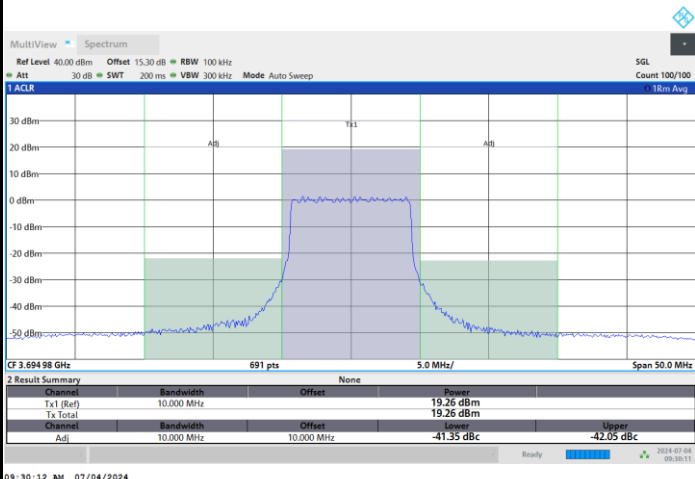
MultiView Spectrum

Ref Level 40.00 dBm Offset 15.30 dB RBW 100 kHz
Att 30 dB SWT 200 ms VBW 300 kHz Mode Auto Sweep

SGL
Count 100/100

1 ACLR
1Rm Avg

30 dBm
20 dBm
10 dBm
0 dBm
-10 dBm
-20 dBm
-30 dBm
-40 dBm
-50 dBm

Tx1
Adj
Adj

CF 3.694 98 GHz 691 pts 5.0 MHz/ Span 50.0 MHz

2 Result Summary
None

| Channel | Bandwidth | Offset | Power | |
|---|---|---|---|---|
| Tx1 (Ref) | 10.000 MHz | | 19.26 dBm | |
| Tx Total | | | 19.26 dBm | |
| Channel | Bandwidth | Offset | Lower | Upper |
| Adj | 10.000 MHz | 10.000 MHz | -41.35 dBc | -42.05 dBc |

Ready
2024-07-04
09:30:11

09:30:12 AM 07/04/2024